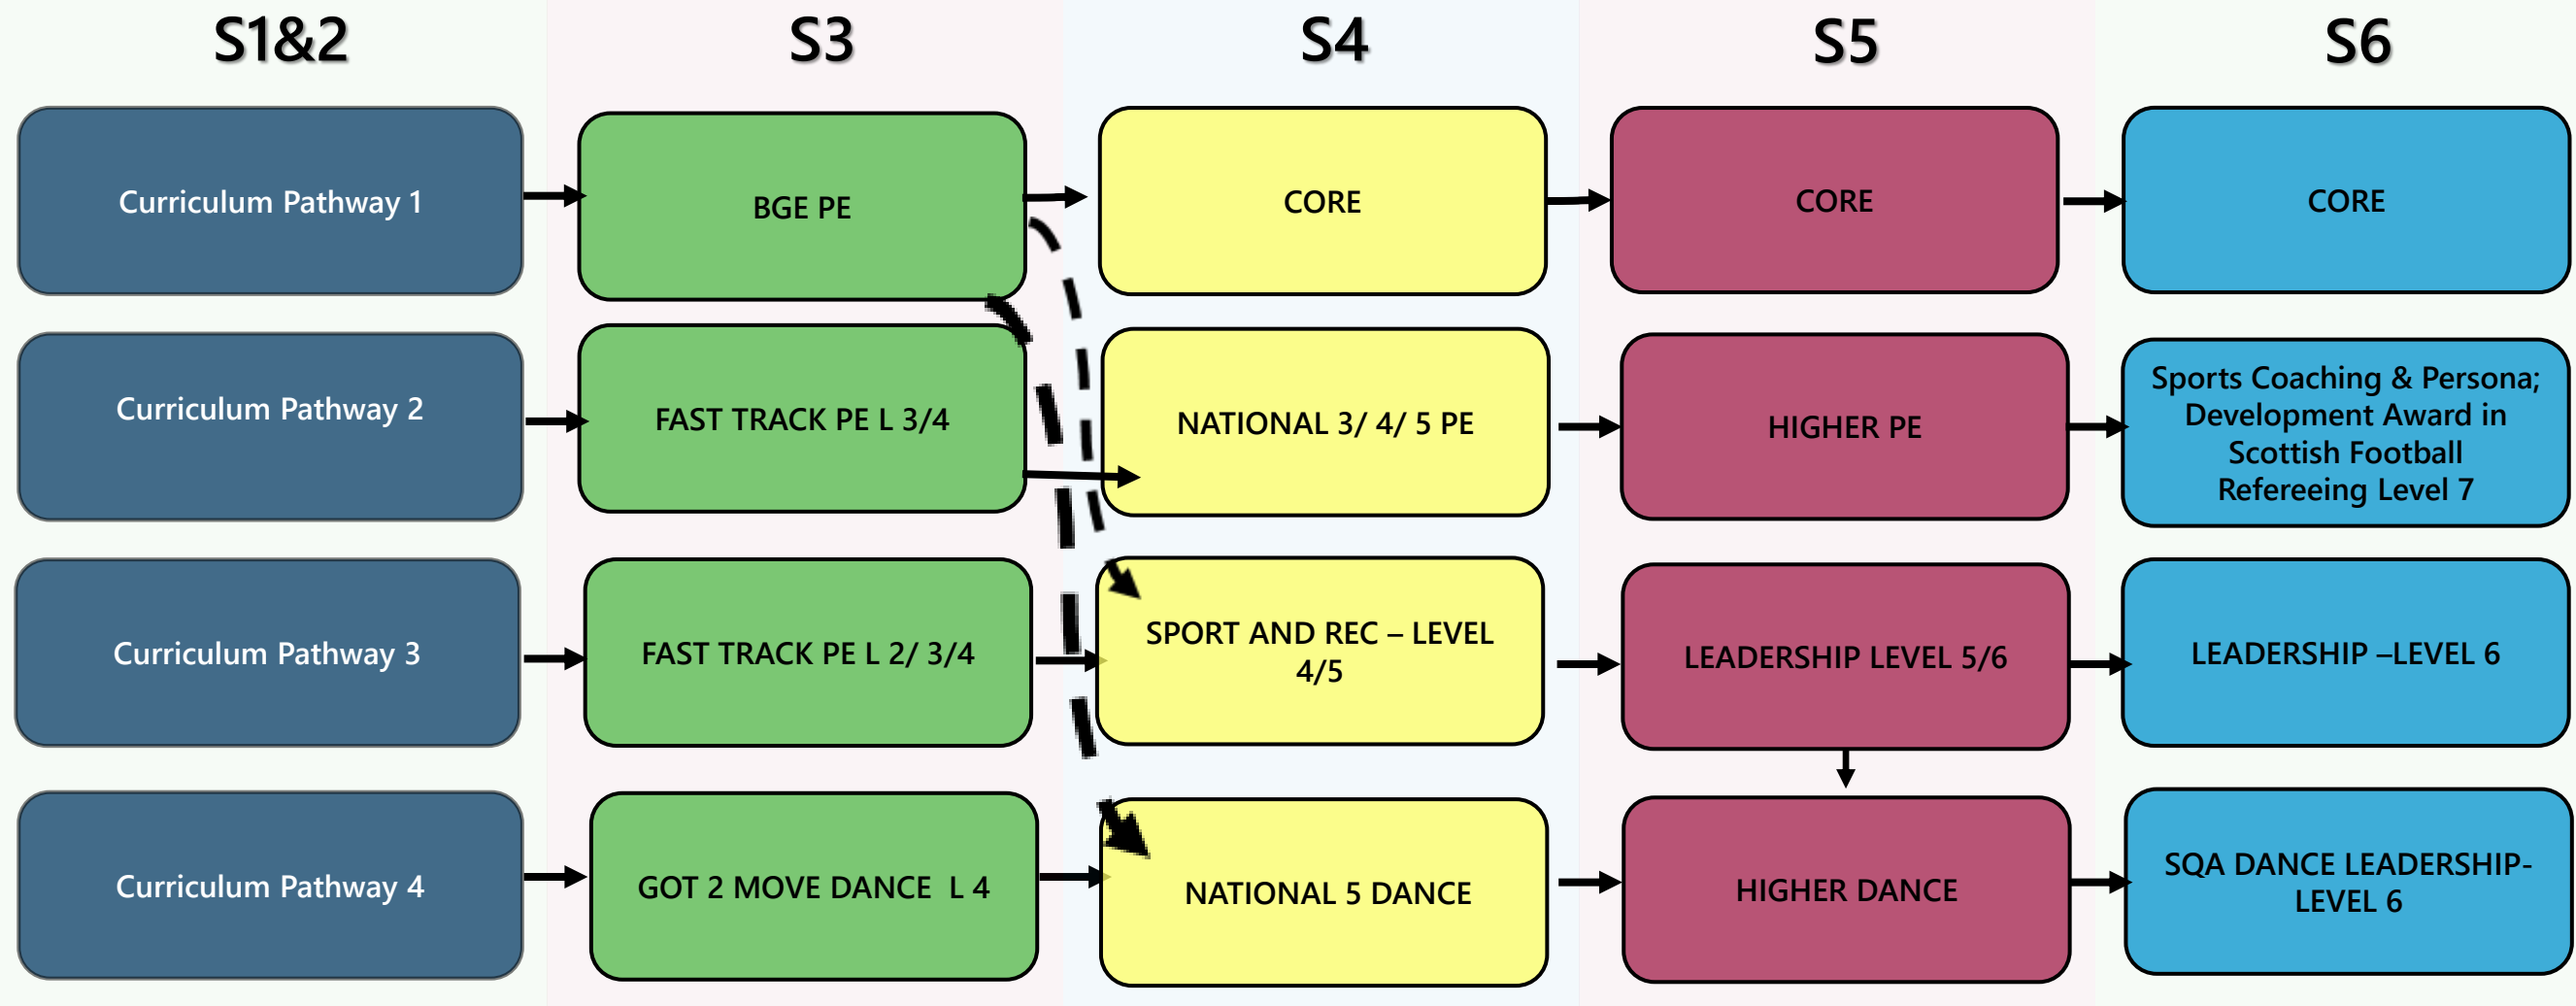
S1&2

Curriculum Pathway 1

Curriculum Pathway 2

Curriculum Pathway 3

Curriculum Pathway 4

S3

BGE PE

FAST TRACK PE L 3/4

FAST TRACK PE L 2/ 3/4

GOT 2 MOVE DANCE L 4

S4

CORE

NATIONAL 3/ 4/ 5 PE

SPORT AND REC – LEVEL 4/5

NATIONAL 5 DANCE

S5

CORE

HIGHER PE

LEADERSHIP LEVEL 5/6

HIGHER DANCE

S6

CORE

Sports Coaching & Persona; Development Award in Scottish Football Refereeing Level 7

LEADERSHIP –LEVEL 6

SQA DANCE LEADERSHIP- LEVEL 6